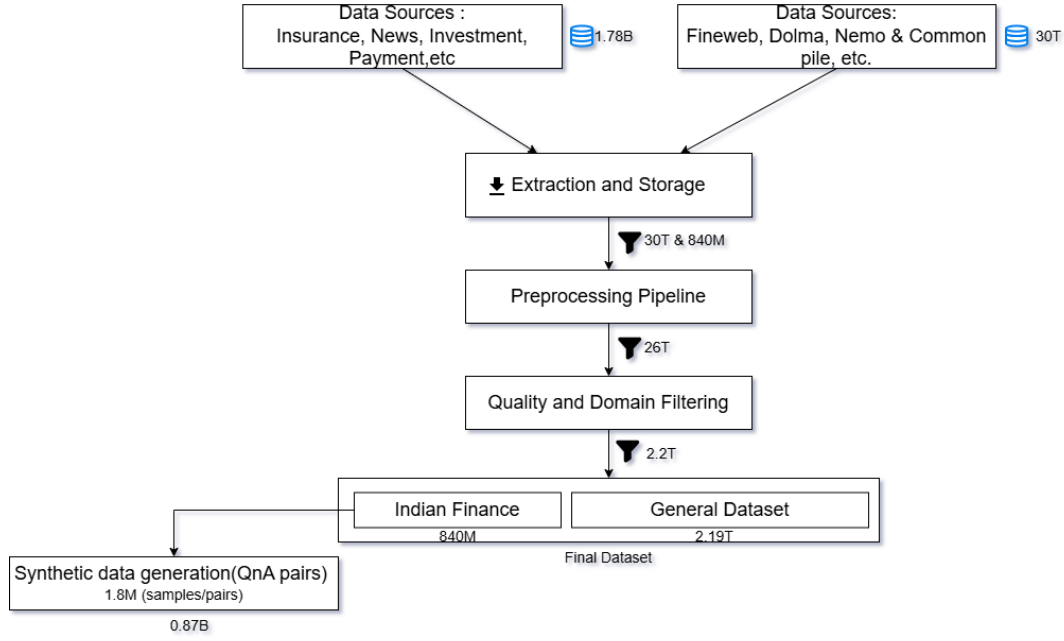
Data Sources : Insurance, News, Investment, Payment,etc

1.78B

Data Sources: Fineweb, Dolma, Nemo & Common pile, etc.

30T

Extraction and Storage

30T & 840M

Preprocessing Pipeline

26T

Quality and Domain Filtering

2.2T

Indian Finance

840M

General Dataset

2.19T

Final Dataset

Synthetic data generation(QnA pairs)
1.8M (samples/pairs)

0.87B